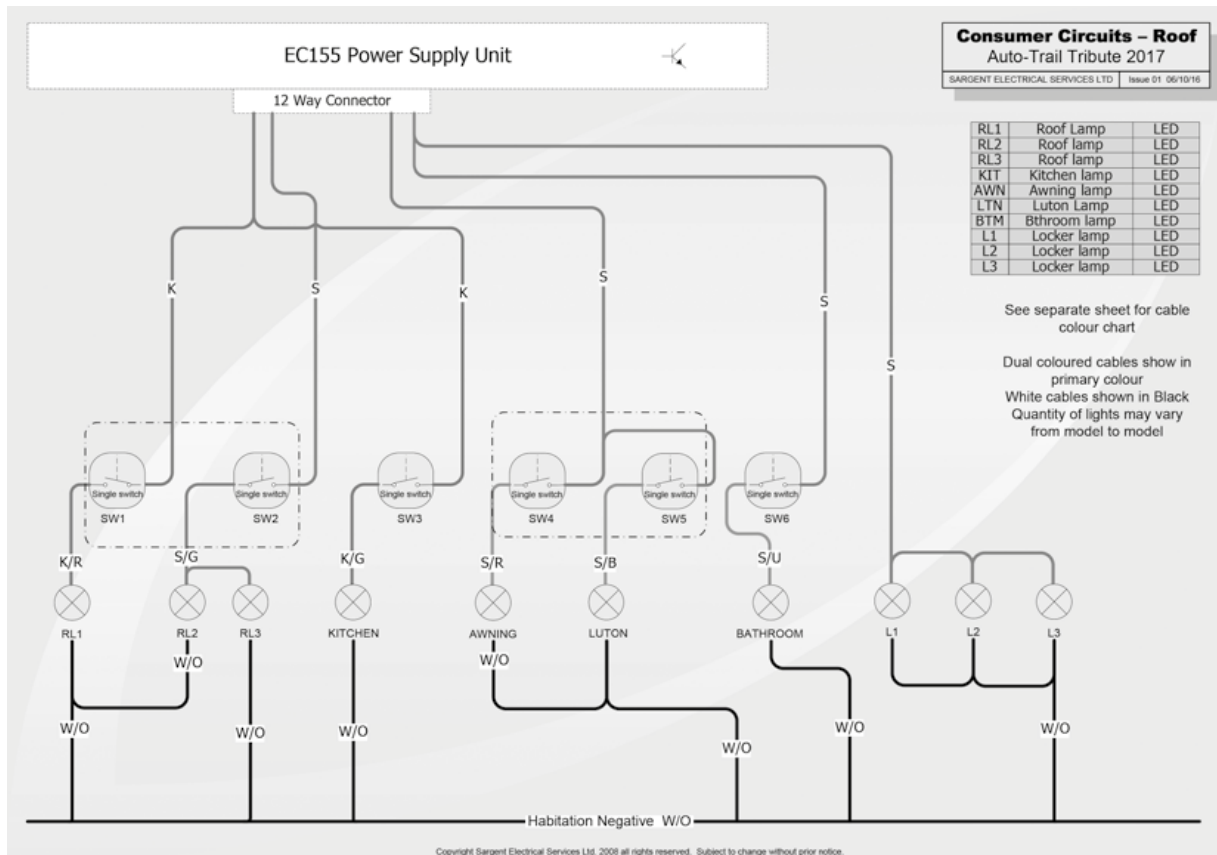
EC155 Power Supply Unit

12 Way Connector

**Consumer Circuits – Roof**
Auto-Trail Tribute 2017
SARGENT ELECTRICAL SERVICES LTD | Issue 01 06/10/16

| RL1 | Roof Lamp | LED |
|---|---|---|
| RL2 | Roof lamp | LED |
| RL3 | Roof lamp | LED |
| KIT | Kitchen lamp | LED |
| AWN | Awning lamp | LED |
| LTN | Luton Lamp | LED |
| BTM | Bthroom lamp | LED |
| L1 | Locker lamp | LED |
| L2 | Locker lamp | LED |
| L3 | Locker lamp | LED |

See separate sheet for cable colour chart

Dual coloured cables show in primary colour
White cables shown in Black
Quantity of lights may vary from model to model

K
S
K
S
S
S

Single switch
SW1
Single switch
SW2
Single switch
SW3
Single switch
SW4
Single switch
SW5
Single switch
SW6

K/R
S/G
K/G
S/R
S/B
S/U

RL1
RL2
RL3
KITCHEN
AWNING
LUTON
BATHROOM
L1
L2
L3

W/O
W/O
W/O
W/O
W/O
W/O
W/O
W/O

Habitation Negative W/O

Copyright Sargent Electrical Services Ltd. 2008 all rights reserved. Subject to change without prior notice.